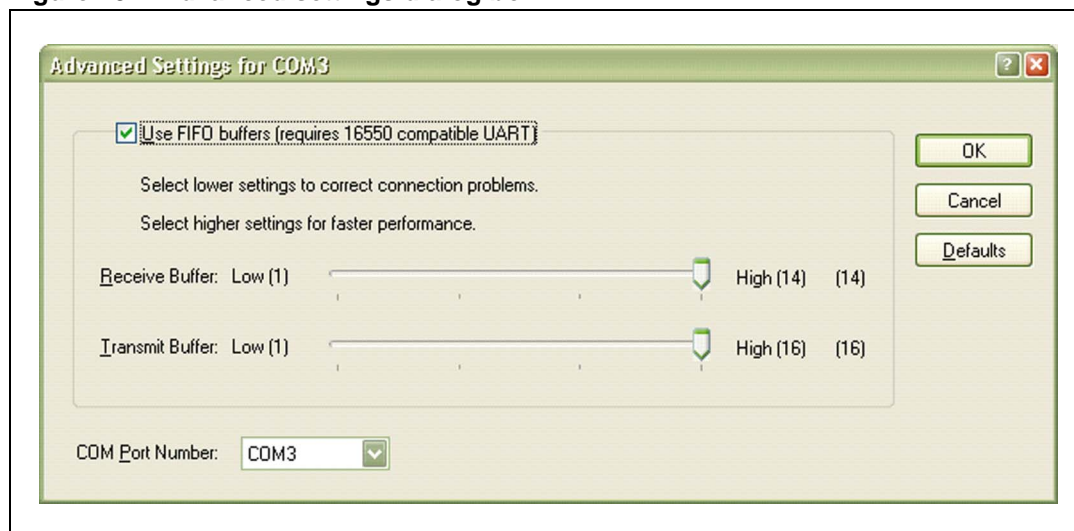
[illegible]

Advanced Settings for COM3

?

Use FIFO buffers (requires 16550 compatible UART)

Select lower settings to correct connection problems.

Select higher settings for faster performance.

Receive Buffer: Low (1) High (14) (14)

Transmit Buffer: Low (1) High (16) (16)

COM Port Number: COM3

OK

Cancel

Defaults